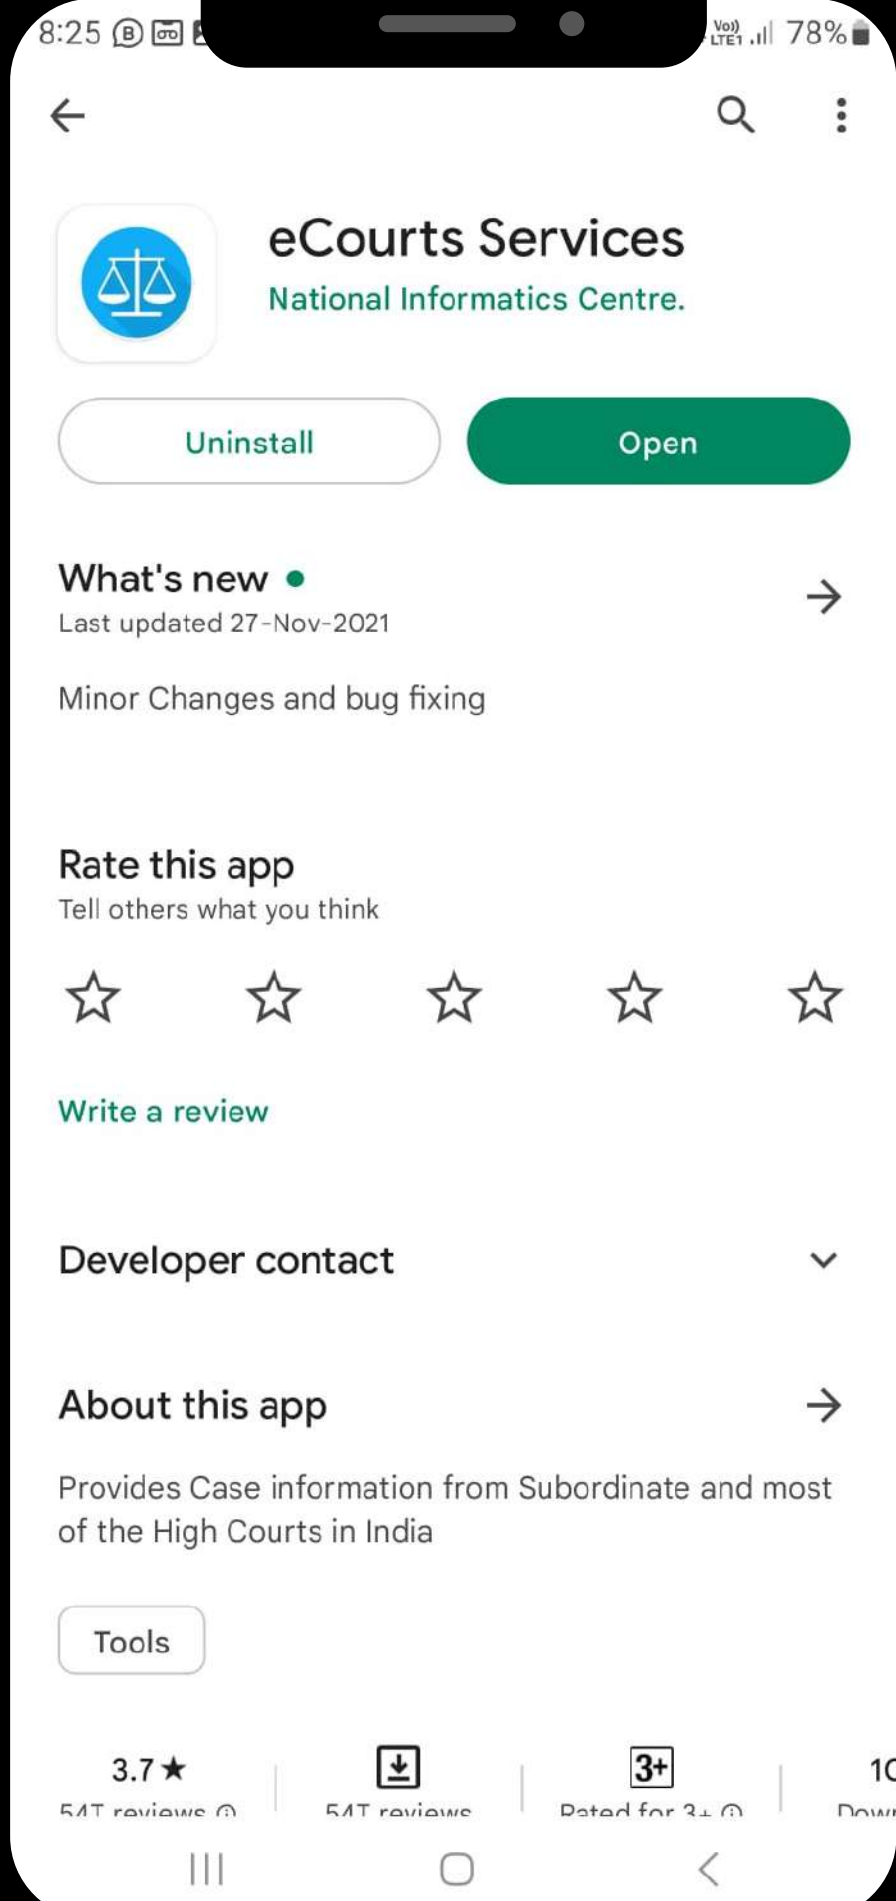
8:25 Vo) LTE1 78%

eCourts Services
National Informatics Centre.

Uninstall
Open

What's new
Last updated 27-Nov-2021

Minor Changes and bug fixing

Rate this app
Tell others what you think

Write a review

Developer contact

About this app

Provides Case information from Subordinate and most of the High Courts in India

Tools

3.7★
54T reviews
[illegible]
3+
Rated for 3+
10
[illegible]